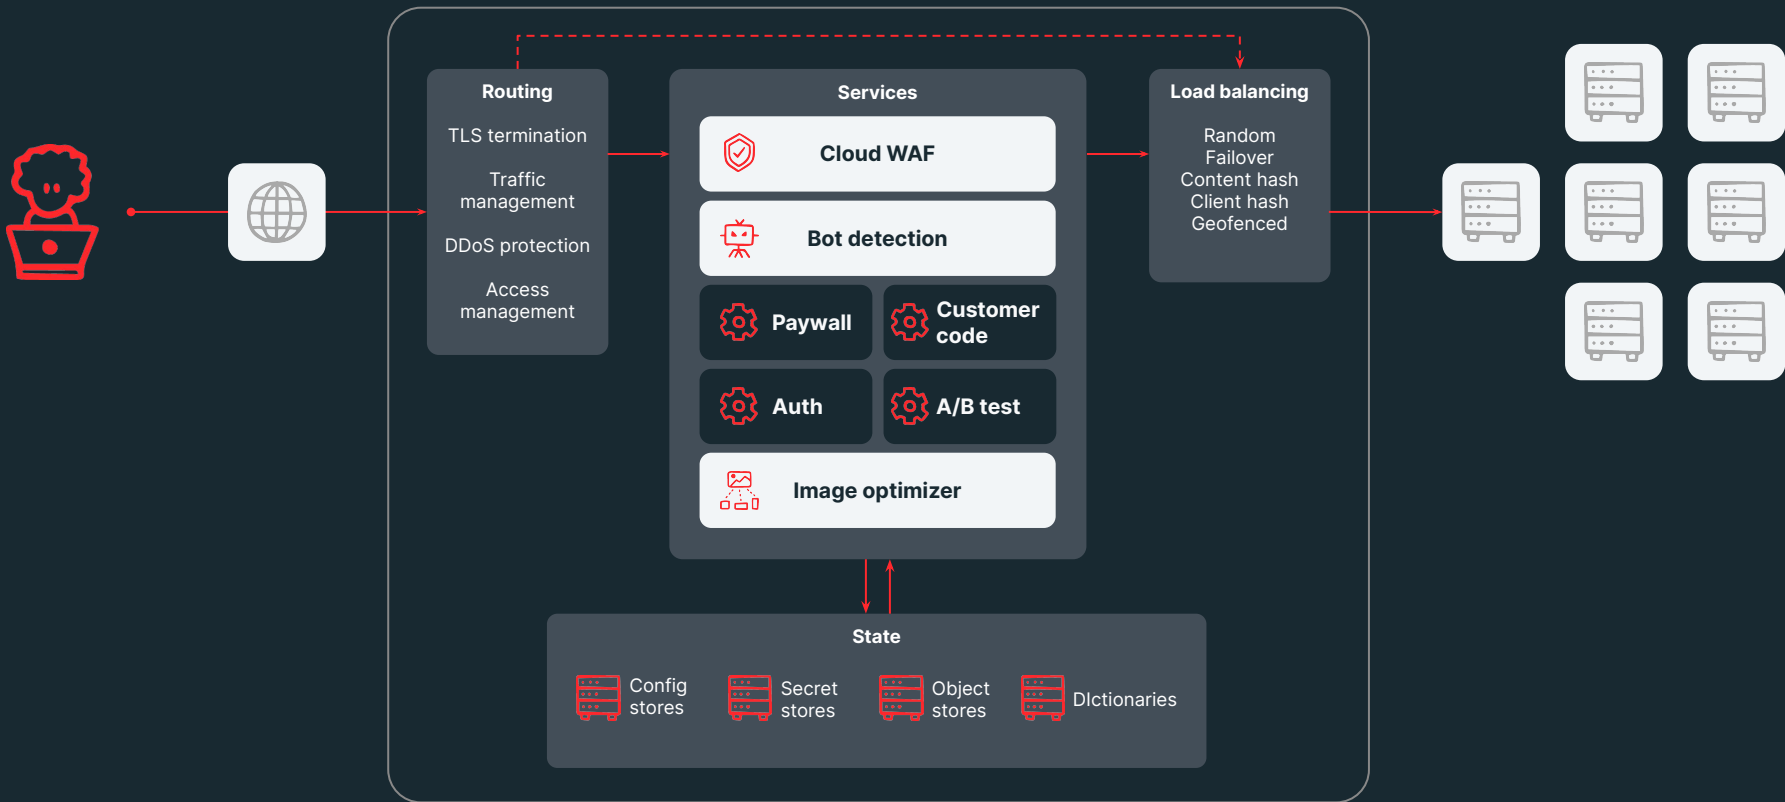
Routing

TLS termination

Traffic management

DDoS protection

Access management

Services

Cloud WAF

Bot detection

Paywall

Customer code

Auth

A/B test

Image optimizer

Load balancing

Random
Failover
Content hash
Client hash
Geofenced

State

Config stores

Secret stores

Object stores

DIctionaries